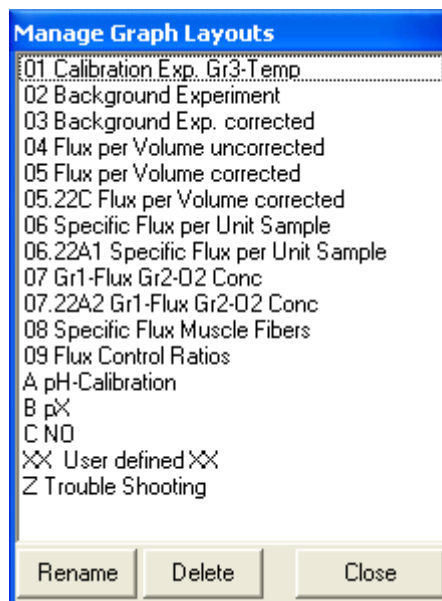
Manage Graph Layouts

01 Calibration Exp. Gr3-Temp
02 Background Experiment
03 Background Exp. corrected
04 Flux per Volume uncorrected
05 Flux per Volume corrected
05.22C Flux per Volume corrected
06 Specific Flux per Unit Sample
06.22A1 Specific Flux per Unit Sample
07 Gr1-Flux Gr2-O2 Conc
07.22A2 Gr1-Flux Gr2-O2 Conc
08 Specific Flux Muscle Fibers
09 Flux Control Ratios
A pH-Calibration
B pX
C NO
XX User defined XX
Z Trouble Shooting

Rename
Delete
Close